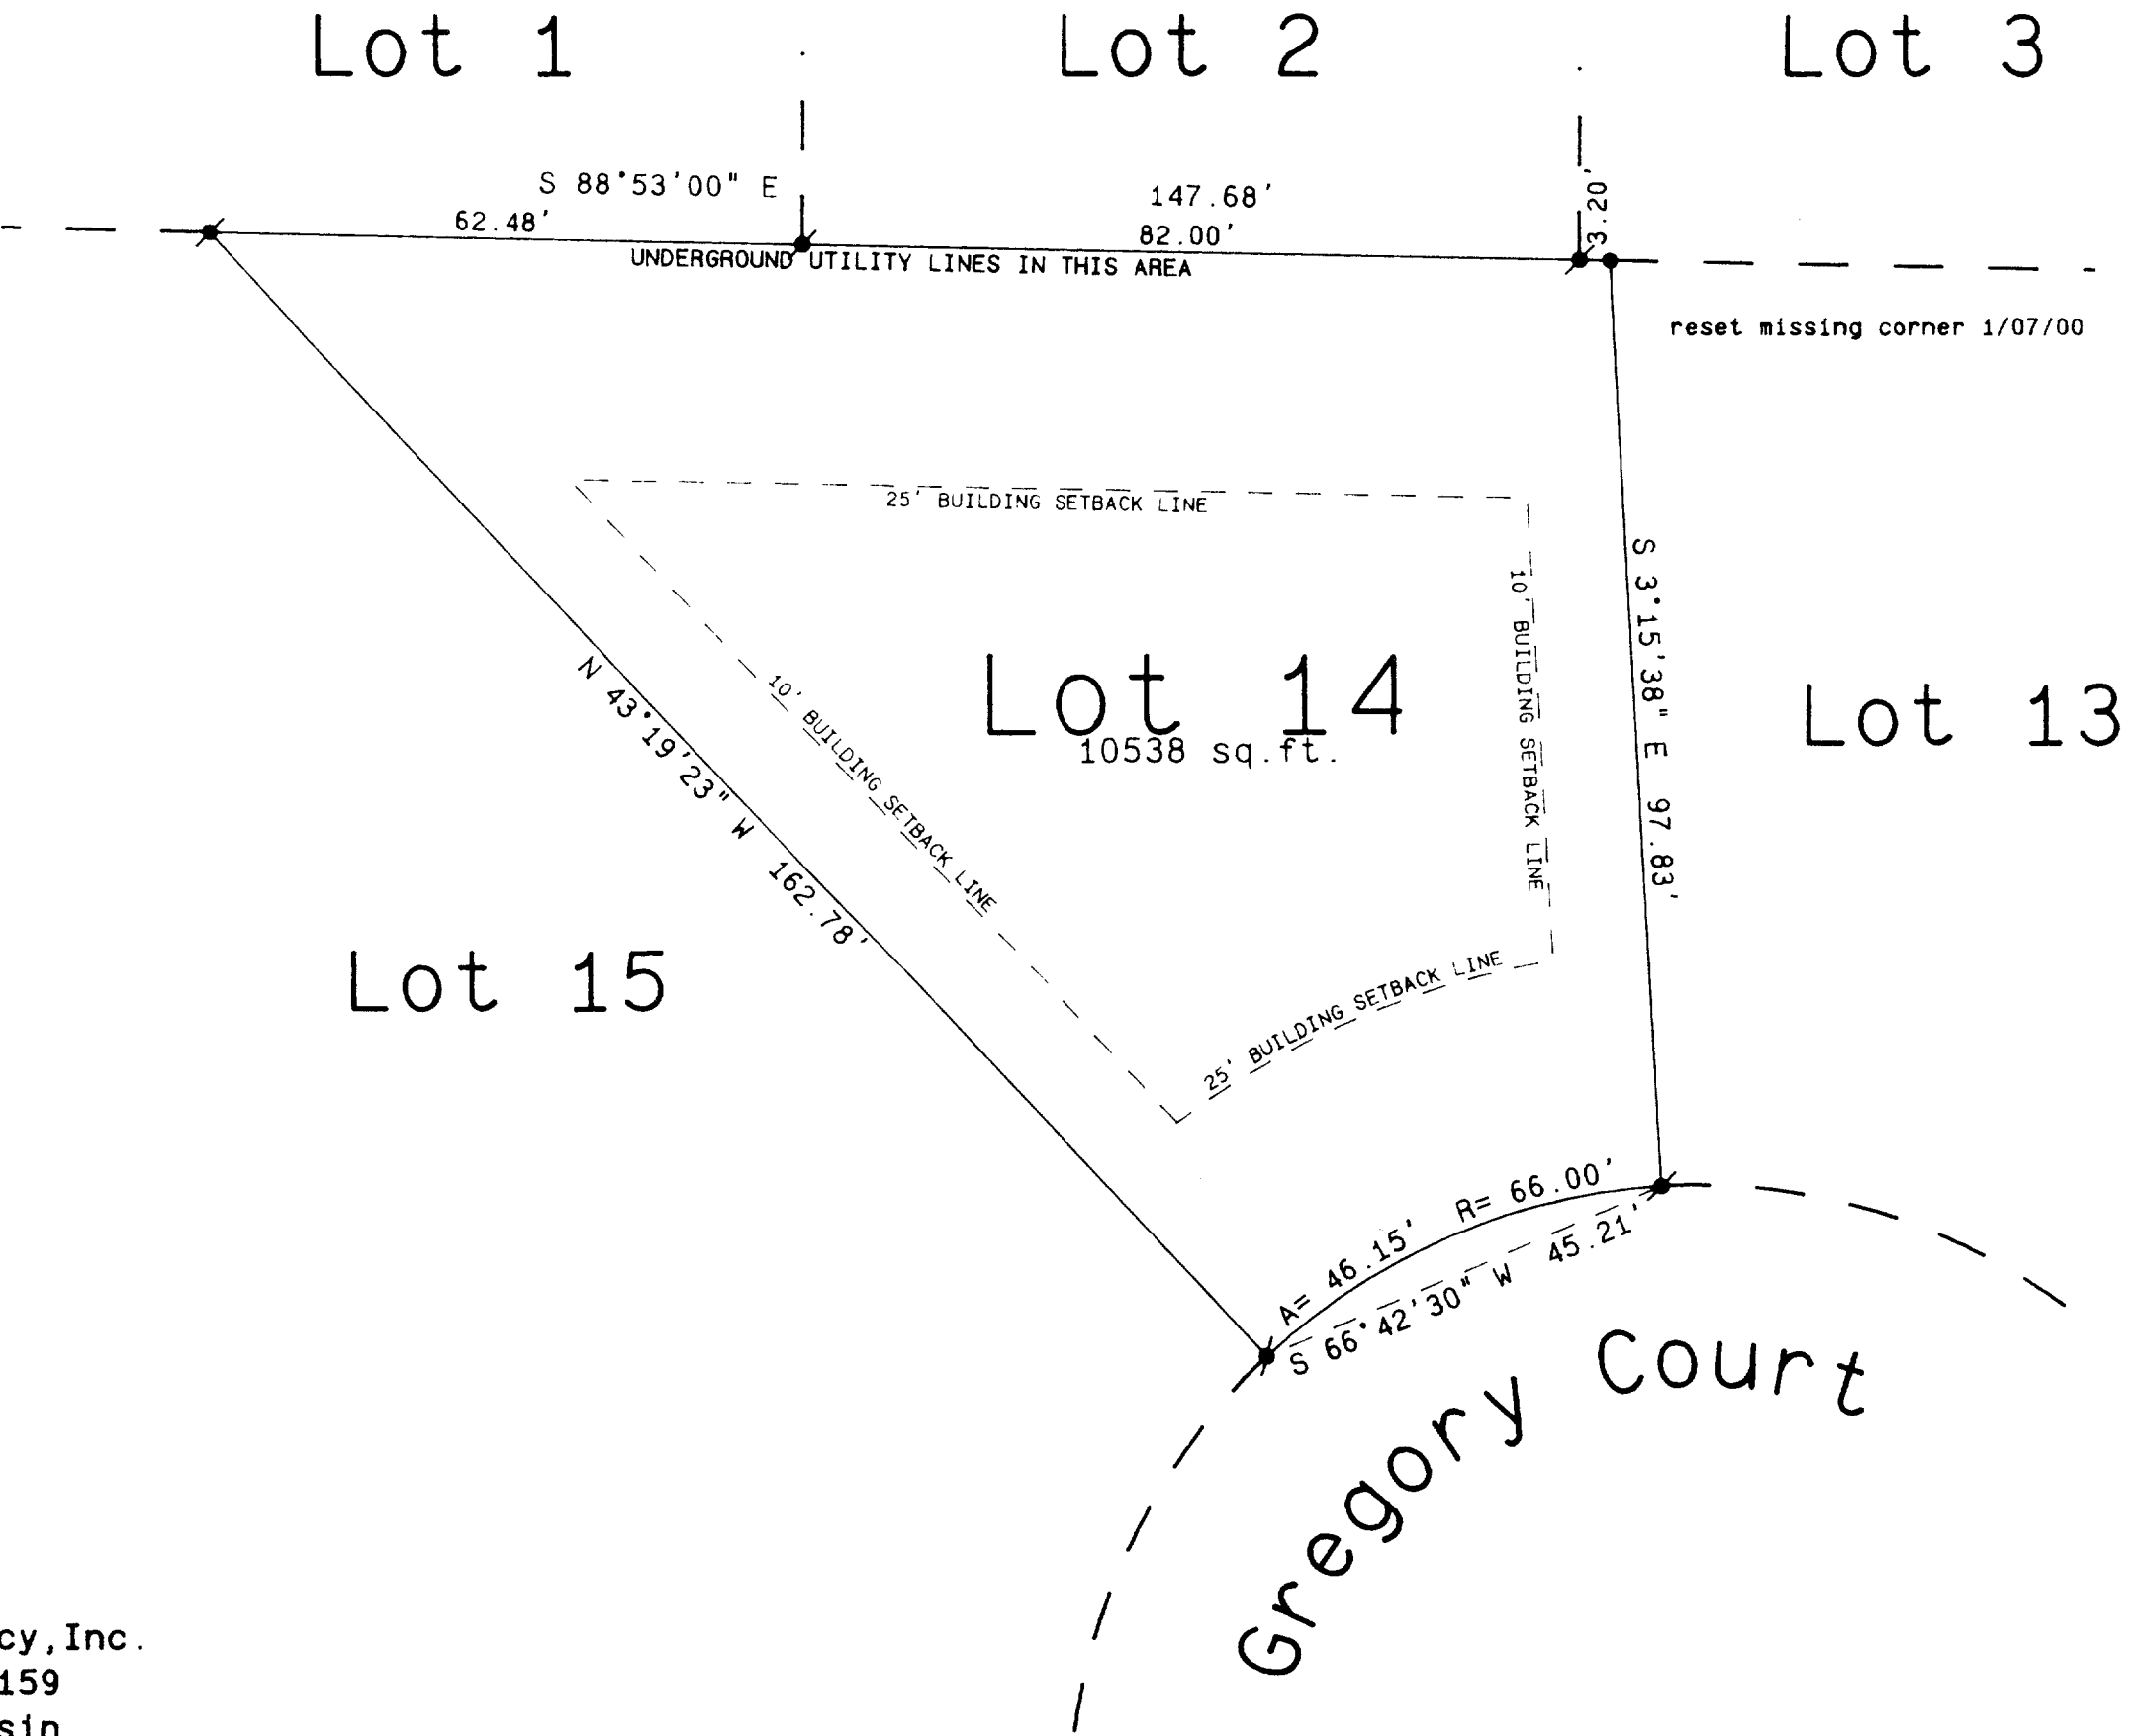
Lot 1

Lot 2

Lot 3

S 88°53'00" E

147.68'

62.48'

82.00'

3.20'

UNDERGROUND UTILITY LINES IN THIS AREA

reset missing corner 1/07/00

25' BUILDING SETBACK LINE

10' BUILDING SETBACK LINE

S 3°15'38" E 97.83'

Lot 14
10538 sq.ft.

Lot 13

N 43°19'23" W 162.78'

10' BUILDING SETBACK LINE

Lot 15

25' BUILDING SETBACK LINE

A= 46.15' R= 66.00'

S 66°42'30" W 45.21'

Gregory Court

cy, Inc.
159
sin